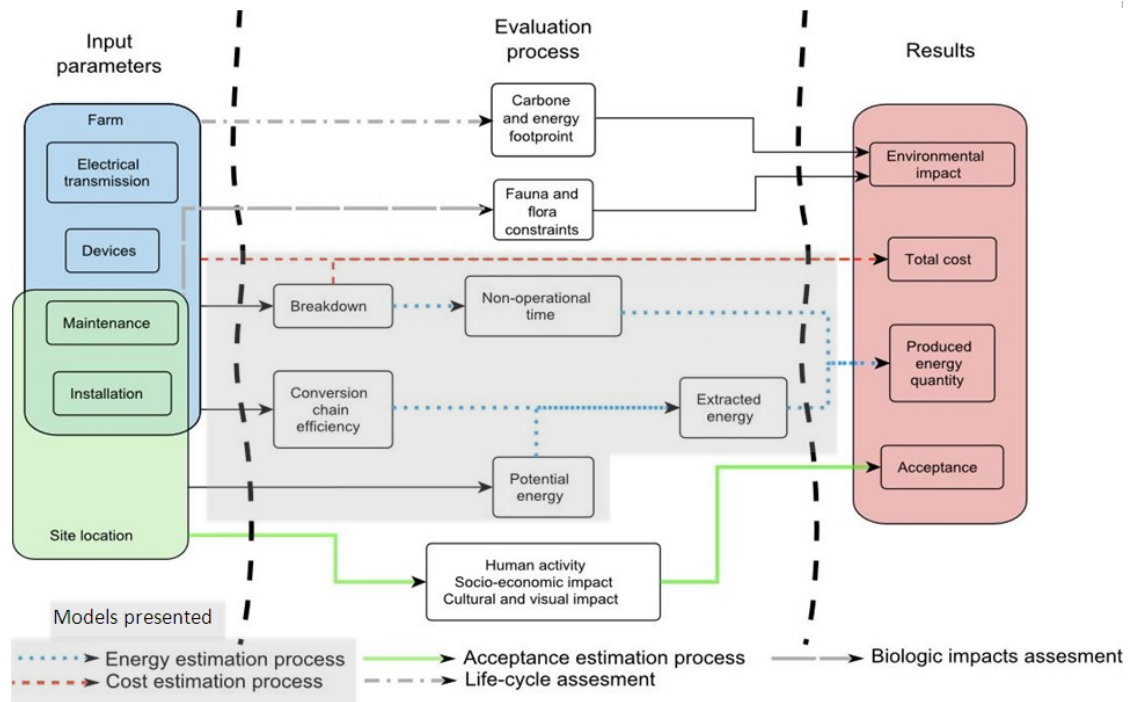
Input parameters

Evaluation process

Results

Farm

Electrical transmission

Devices

Maintenance

Installation

Site location

Carbone and energy footproint

Fauna and flora constraints

Breakdown

Non-operational time

Conversion chain efficiency

Extracted energy

Potential energy

Human activity
Socio-economic impact
Cultural and visual impact

Environmental impact

Total cost

Produced energy quantity

Acceptance

Models presented

Energy estimation process

Cost estimation process

Acceptance estimation process

Life-cycle assesment

Biologic impacts assesment